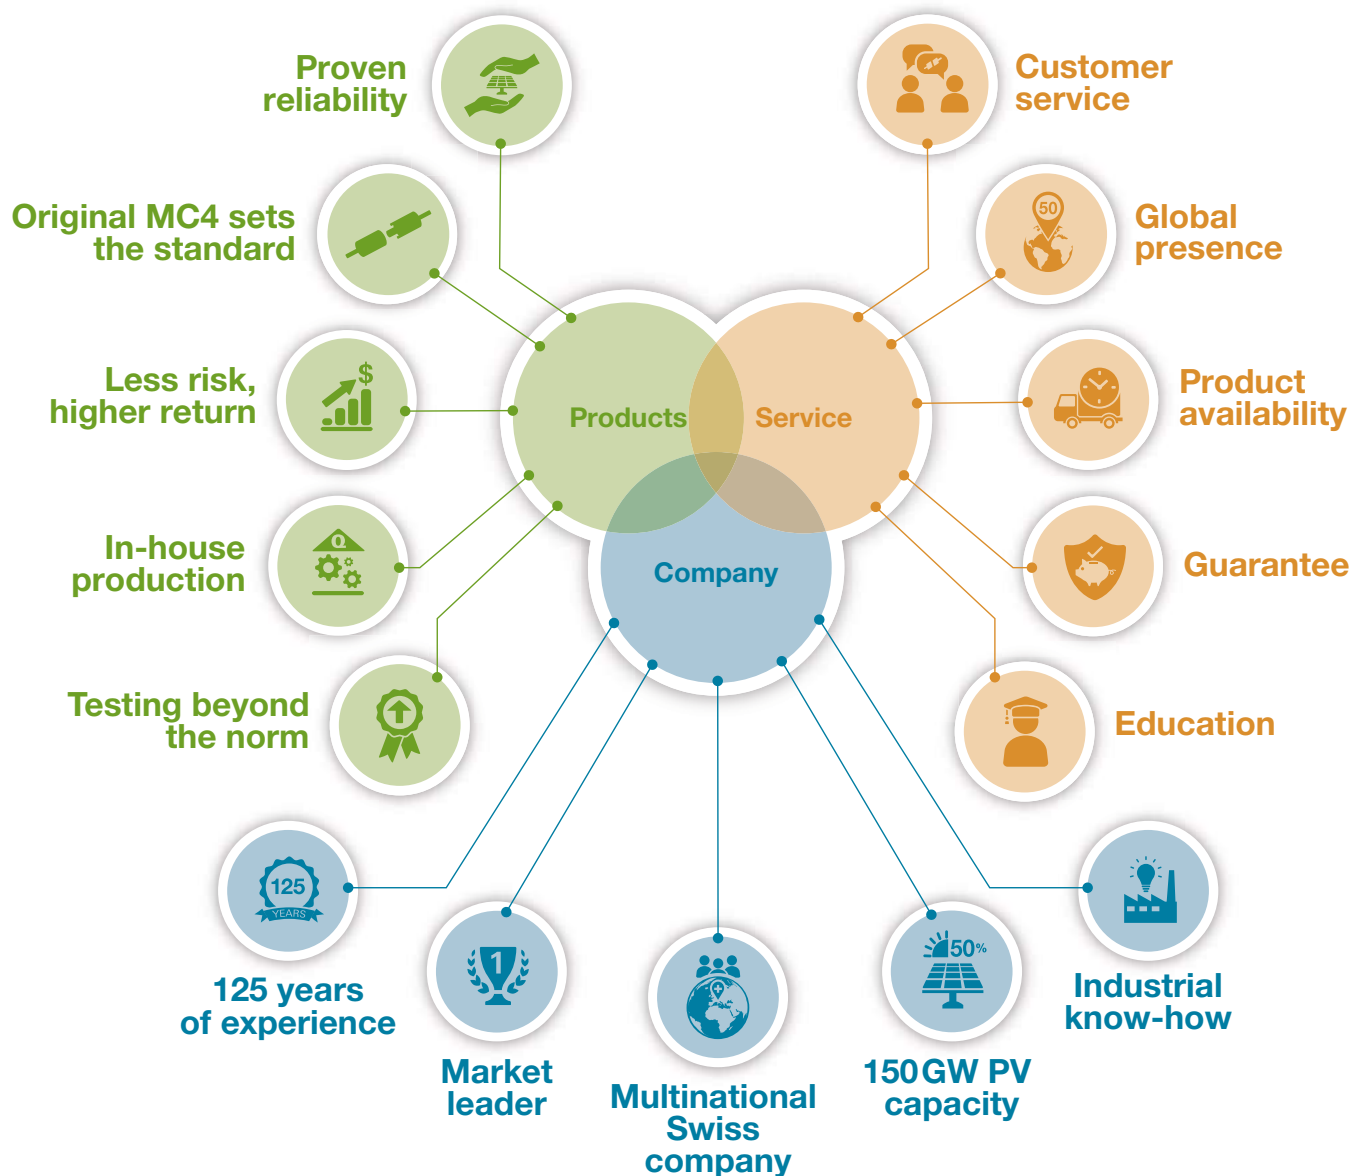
Proven reliability

Customer service

Original MC4 sets the standard

50

Global presence

Less risk, higher return

$

Products

Service

Product availability

In-house production

Company

Guarantee

Testing beyond the norm

Education

125 YEARS

125 years of experience

1

Market leader

Multinational Swiss company

50%

150 GW PV capacity

Industrial know-how